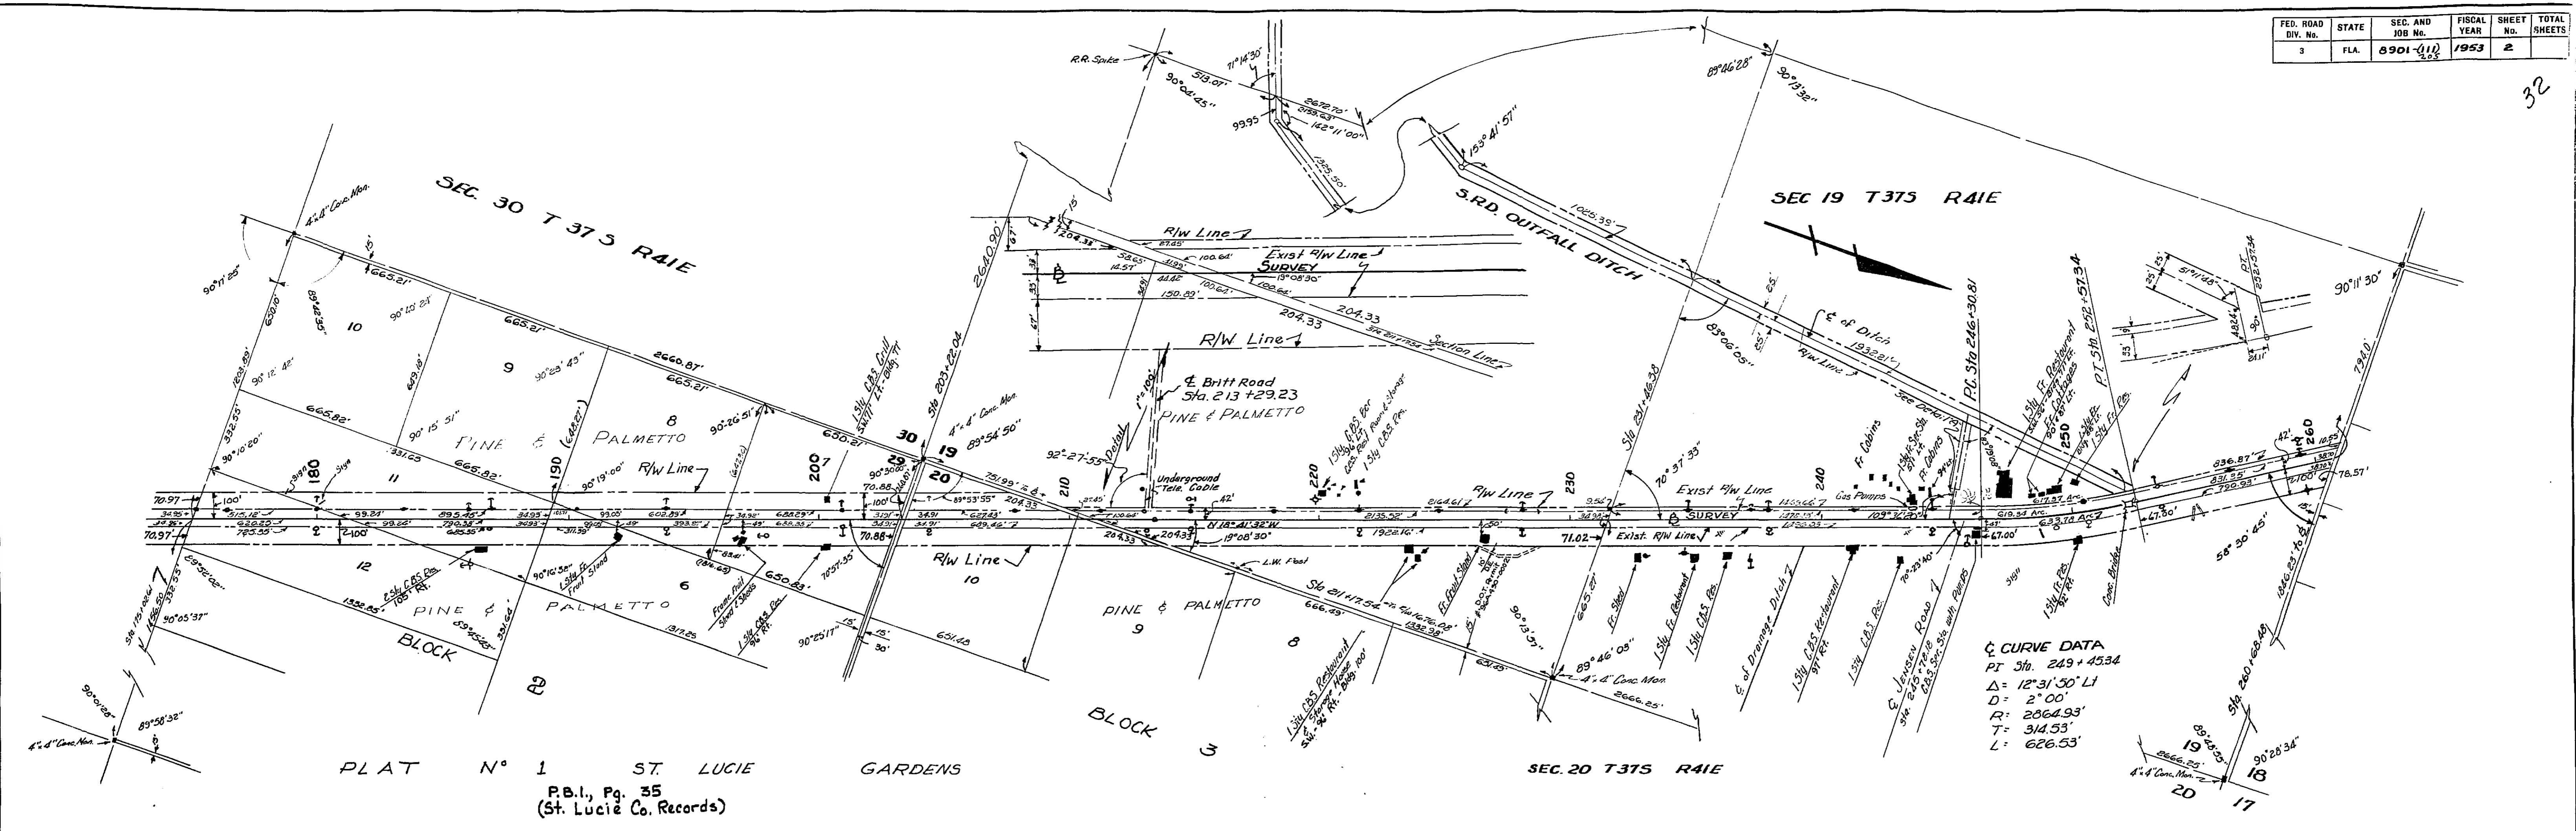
| FED. ROAD DIV. No. | STATE | SEC. AND JOB No. | FISCAL YEAR | SHEET No. | TOTAL SHEETS |
|---|---|---|---|---|---|
| 3 | FLA. | 8901-(111) 203 | 1953 | 2 | |

32

SEC. 30 T 37 S R41E

SEC 19 T37S R41E

SEC. 20 T37S R41E

S.R.D. OUTFALL DITCH

R.R. Spike

513.07'

90°00'45"

71°14'30"

2672.70'

99.95

162°11'00"

1025.35'

153°41'57"

89°46'28"

90°13'32"

R/W Line

Exist R/W Line

SURVEY

R/W Line

Section Line

204.33

℄ of Ditch

1932.81'

R/W Line

83°06'05"

P.C. Sta 246+30.81

P.T. Sta 252+57.34

1 Sty Fr. Restaurant

90°11'30"

79.40

4"x4" Conc. Mon.

90°17'25"

665.21'

665.21'

2660.87'

665.21'

665.82'

665.82'

89°42'35"

90°12'42"

90°15'51"

90°29'43"

90°26'51"

10

9

8

11

PINE & PALMETTO

R/W Line

180

190

200

210

220

230

240

250

260

30

29

19

20

1 Sty C.B.S. Grill

Sta 203+22.04

2640.80

4"x4" Conc. Mon.

89°54'50"

92°27'55"

Detail

℄ Britt Road
Sta. 213+29.23

PINE & PALMETTO

Underground Tele. Cable

1 Sty C.B.S. Bar

1 Sty C.B.S. Res.

Sta 231+46.38

70°37'33"

Exist R/W Line

Fr. Cabins

Gas Pumps

Fr. Cabins

836.87'

631.35'

790.93'

70.97'

100'

70.88

100'

N 18°41'32"W

19°08'30"

SURVEY

Exist. R/W Line

71.02

67.00'

78.57'

58°30'45"

R/W Line

70.97'

100'

12

2 Sty C.B.S. Res.

1 Sty Fr. Fruit Stand

Frame Fruit Stand & Sheds

1 Sty C.B.S. Co.

6

650.83'

70°57'35"

10

PINE & PALMETTO

9

8

BLOCK 2

BLOCK 3

L.W. Post

Sta 211+17.54

666.49'

Fr. Fruit Stand

90°13'37"

89°46'03"

4"x4" Conc. Mon.

2666.25'

Fr. Shed

1 Sty Fr. Restaurant

1 Sty C.B.S. Res.

℄ of Drainage Ditch

1 Sty C.B.S. Restaurant

1 Sty C.B.S. Res.

℄ Jensen Road

1 Sty C.B.S. Restaurant

1 Sty Fr. Res.

Conc. Bridge

1 Sty C.B.S. Restaurant

90°05'37"

89°58'32"

90°01'28"

4"x4" Conc. Mon.

651.48

℄ CURVE DATA
PI Sta. 249+45.34
Δ= 12°31'50" Lt
D= 2°00'
R= 2864.93'
T= 314.53'
L= 626.53'

Sta 260+68.48

90°28'34"

89°45'35"

4"x4" Conc. Mon.

2666.25'

19 18
20 17

PLAT N° 1 ST. LUCIE GARDENS

P.B.1., Pg. 35
(St. Lucie Co. Records)